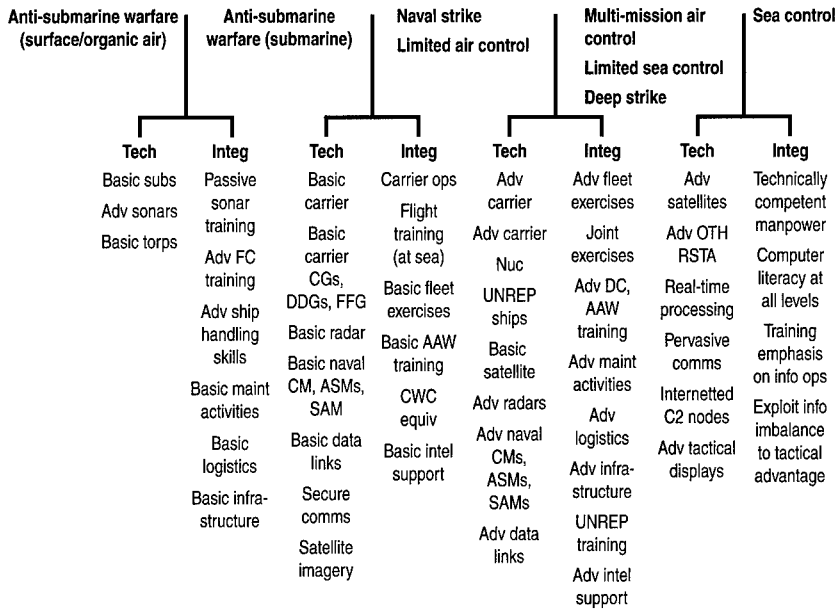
Anti-submarine warfare (surface/organic air)

Tech
Basic subs
Adv sonars
Basic torps

Integ
Passive sonar training
Adv FC training
Adv ship handling skills
Basic maint activities
Basic logistics
Basic infrastructure

Anti-submarine warfare (submarine)

Tech
Basic carrier
Basic carrier CGs, DDGs, FFG
Basic radar
Basic naval CM, ASMs, SAM
Basic data links
Secure comms
Satellite imagery

Integ
Carrier ops
Flight training (at sea)
Basic fleet exercises
Basic AAW training
CWC equiv
Basic intel support

Naval strike
Limited air control

Tech
Adv carrier
Adv carrier
Nuc
UNREP ships
Basic satellite
Adv radars
Adv naval CMs, ASMs, SAMs
Adv data links

Integ
Adv fleet exercises
Joint exercises
Adv DC, AAW training
Adv maint activities
Adv logistics
Adv infrastructure
UNREP training
Adv intel support

Multi-mission air control
Limited sea control
Deep strike

Sea control

Tech
Adv satellites
Adv OTH RSTA
Real-time processing
Pervasive comms
Internetted C2 nodes
Adv tactical displays

Integ
Technically competent manpower
Computer literacy at all levels
Training emphasis on info ops
Exploit info imbalance to tactical advantage